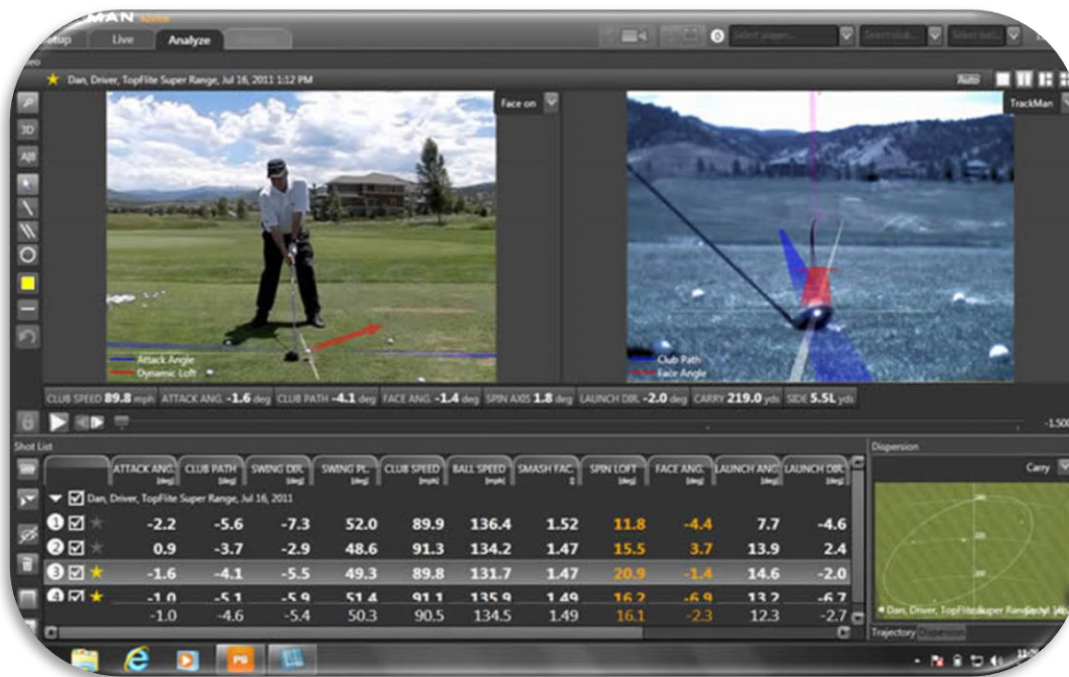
MAN
etup Live Analyze
Select player... Select club... Select ball...
ideo
Dan, Driver, TopFlite Super Range, Jul 16, 2011 1:12 PM
Auto
3D
A|B
Face on
TrackMan
Attack Angle
Dynamic Loft
Club Path
Face Angle
CLUB SPEED 89.8 mph ATTACK ANG. -1.6 deg CLUB PATH -4.1 deg FACE ANG. -1.4 deg SPIN AXIS 1.8 deg LAUNCH DIR. -2.0 deg CARRY 219.0 yds SIDE 5.5L yds
-1.500
Shot List
Dispersion
Carry

| | ATTACK ANG. [deg] | CLUB PATH [deg] | SWING DIR. [deg] | SWING PL. [deg] | CLUB SPEED [mph] | BALL SPEED [mph] | SMASH FAC. [] | SPIN LOFT [deg] | FACE ANG. [deg] | LAUNCH ANG. [deg] | LAUNCH DIR. [deg] |
|---|---|---|---|---|---|---|---|---|---|---|---|
| Dan, Driver, TopFlite Super Range, Jul 16, 2011 | | | | | | | | | | | |
| 1 | -2.2 | -5.6 | -7.3 | 52.0 | 89.9 | 136.4 | 1.52 | 11.8 | -4.4 | 7.7 | -4.6 |
| 2 | 0.9 | -3.7 | -2.9 | 48.6 | 91.3 | 134.2 | 1.47 | 15.5 | 3.7 | 13.9 | 2.4 |
| 3 | -1.6 | -4.1 | -5.5 | 49.3 | 89.8 | 131.7 | 1.47 | 20.9 | -1.4 | 14.6 | -2.0 |
| 4 | -1.0 | -5.1 | -5.9 | 51.4 | 91.1 | 135.9 | 1.49 | 16.2 | -6.9 | 13.2 | -6.7 |
| | -1.0 | -4.6 | -5.4 | 50.3 | 90.5 | 134.5 | 1.49 | 16.1 | -2.3 | 12.3 | -2.7 |

Dan, Driver, TopFlite Super Range
Trajectory Dispersion